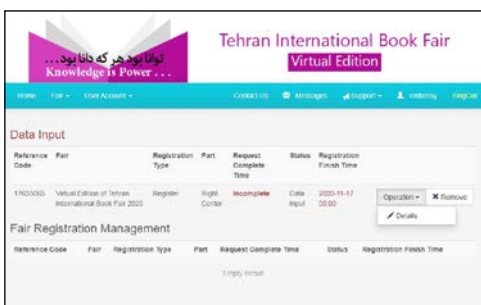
توانا بود هر که دانا بود...
Knowledge is Power . . .

Tehran International Book Fair
Virtual Edition

Home Fair User Account

Contact Us Messages Support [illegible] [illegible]

Data Input

| Reference Code | Fair | Registration Type | Part | Request Complete Time | Status | Registration Finish Time | | |
|---|---|---|---|---|---|---|---|---|
| 1160306 | Virtual Edition of Tehran International Book Fair 2020 | Register | Right Center | Incomplete | Data Input | 2020-11-17 00:00 | Operation | Remove |

Details

Fair Registration Management

| Reference Code | Fair | Registration Type | Part | Request Complete Time | Status | Registration Finish Time |
|---|---|---|---|---|---|---|

Empty Result